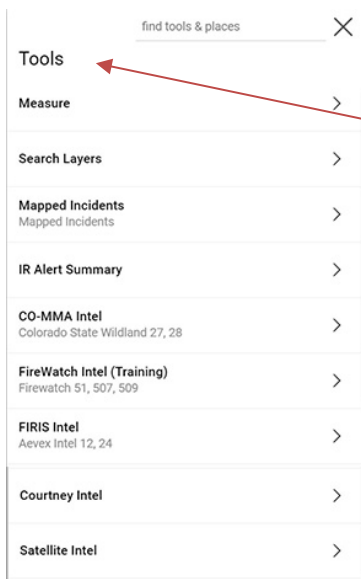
find tools & places

Tools

Measure

Search Layers

Mapped Incidents
Mapped Incidents

IR Alert Summary

CO-MMA Intel
Colorado State Wildland 27, 28

FireWatch Intel (Training)
Firewatch 51, 507, 509

FIRIS Intel
Aevex Intel 12, 24

Courtney Intel

Satellite Intel